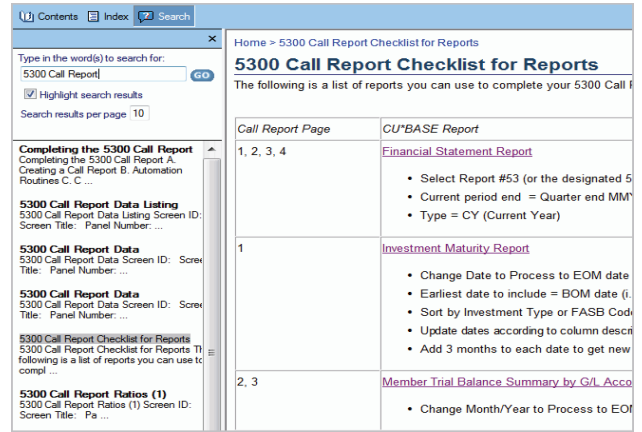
Contents Index Search

×

Type in the word(s) to search for:

5300 Call Report GO

Highlight search results

Search results per page 10

Completing the 5300 Call Report
Completing the 5300 Call Report A. Creating a Call Report B. Automation Routines C. C ...

5300 Call Report Data Listing
5300 Call Report Data Listing Screen ID: Screen Title: Panel Number: ...

5300 Call Report Data
5300 Call Report Data Screen ID: Scre Title: Panel Number: ...

5300 Call Report Data
5300 Call Report Data Screen ID: Scre Title: Panel Number: ...

5300 Call Report Checklist for Reports
5300 Call Report Checklist for Reports Th following is a list of reports you can use to compl ...

5300 Call Report Ratios (1)
5300 Call Report Ratios (1) Screen ID: Screen Title: Pa ...

Home > 5300 Call Report Checklist for Reports

5300 Call Report Checklist for Reports

The following is a list of reports you can use to complete your 5300 Call R

| Call Report Page | CU*BASE Report |
|---|---|
| 1, 2, 3, 4 | Financial Statement Report<br>• Select Report #53 (or the designated 5<br>• Current period end = Quarter end MMY<br>• Type = CY (Current Year) |
| 1 | Investment Maturity Report<br>• Change Date to Process to EOM date<br>• Earliest date to include = BOM date (i.<br>• Sort by Investment Type or FASB Cod<br>• Update dates according to column descri<br>• Add 3 months to each date to get new |
| 2, 3 | Member Trial Balance Summary by G/L Acco<br>• Change Month/Year to Process to EO |